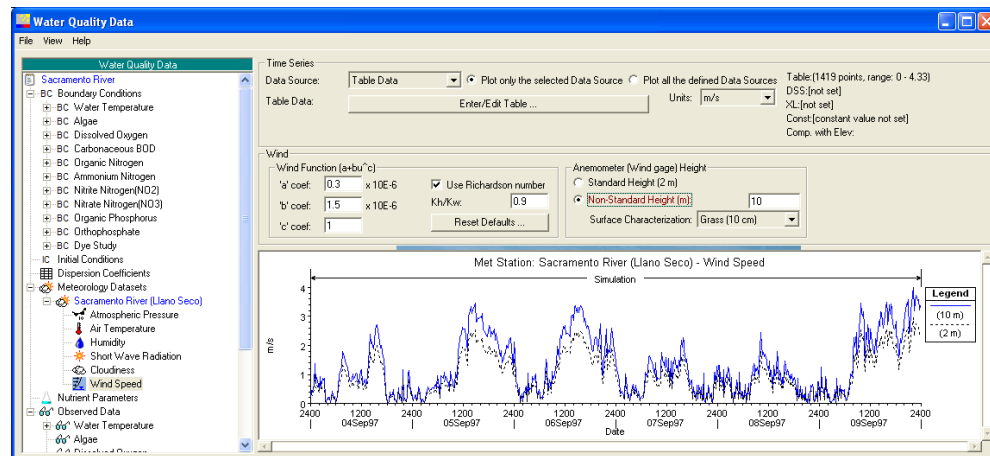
Water Quality Data
File View Help

Water Quality Data
Sacramento River
BC Boundary Conditions
BC Water Temperature
BC Algae
BC Dissolved Oxygen
BC Carbonaceous BOD
BC Organic Nitrogen
BC Ammonium Nitrogen
BC Nitrite Nitrogen(NO2)
BC Nitrate Nitrogen(NO3)
BC Organic Phosphorus
BC Orthophosphate
BC Dye Study
IC Initial Conditions
Dispersion Coefficients
Meteorology Datasets
Sacramento River (Llano Seco)
Atmospheric Pressure
Air Temperature
Humidity
Short Wave Radiation
Cloudiness
Wind Speed
Nutrient Parameters
Observed Data
Water Temperature
Algae
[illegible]

Time Series
Data Source: Table Data
Plot only the selected Data Source
Plot all the defined Data Sources
Table Data: Enter/Edit Table ...
Units: m/s
Table:(1419 points, range: 0 - 4.33)
DSS:[not set]
XL:[not set]
Const:[constant value not set]
Comp. with Elev:

Wind
Wind Function (a+bu^c)
'a' coef: 0.3 x 10E-6
'b' coef: 1.5 x 10E-6
'c' coef: 1
Use Richardson number
Kh/Kw: 0.9
Reset Defaults ...
Anemometer (Wind gage) Height
Standard Height (2 m)
Non-Standard Height (m): 10
Surface Characterization: Grass (10 cm)

Met Station: Sacramento River (Llano Seco) - Wind Speed
Simulation
Legend
(10 m)
(2 m)
m/s
4
3
2
1
0
2400 1200 2400 1200 2400 1200 2400 1200 2400 1200 2400 1200 2400
04Sep97 05Sep97 06Sep97 07Sep97 08Sep97 09Sep97
Date